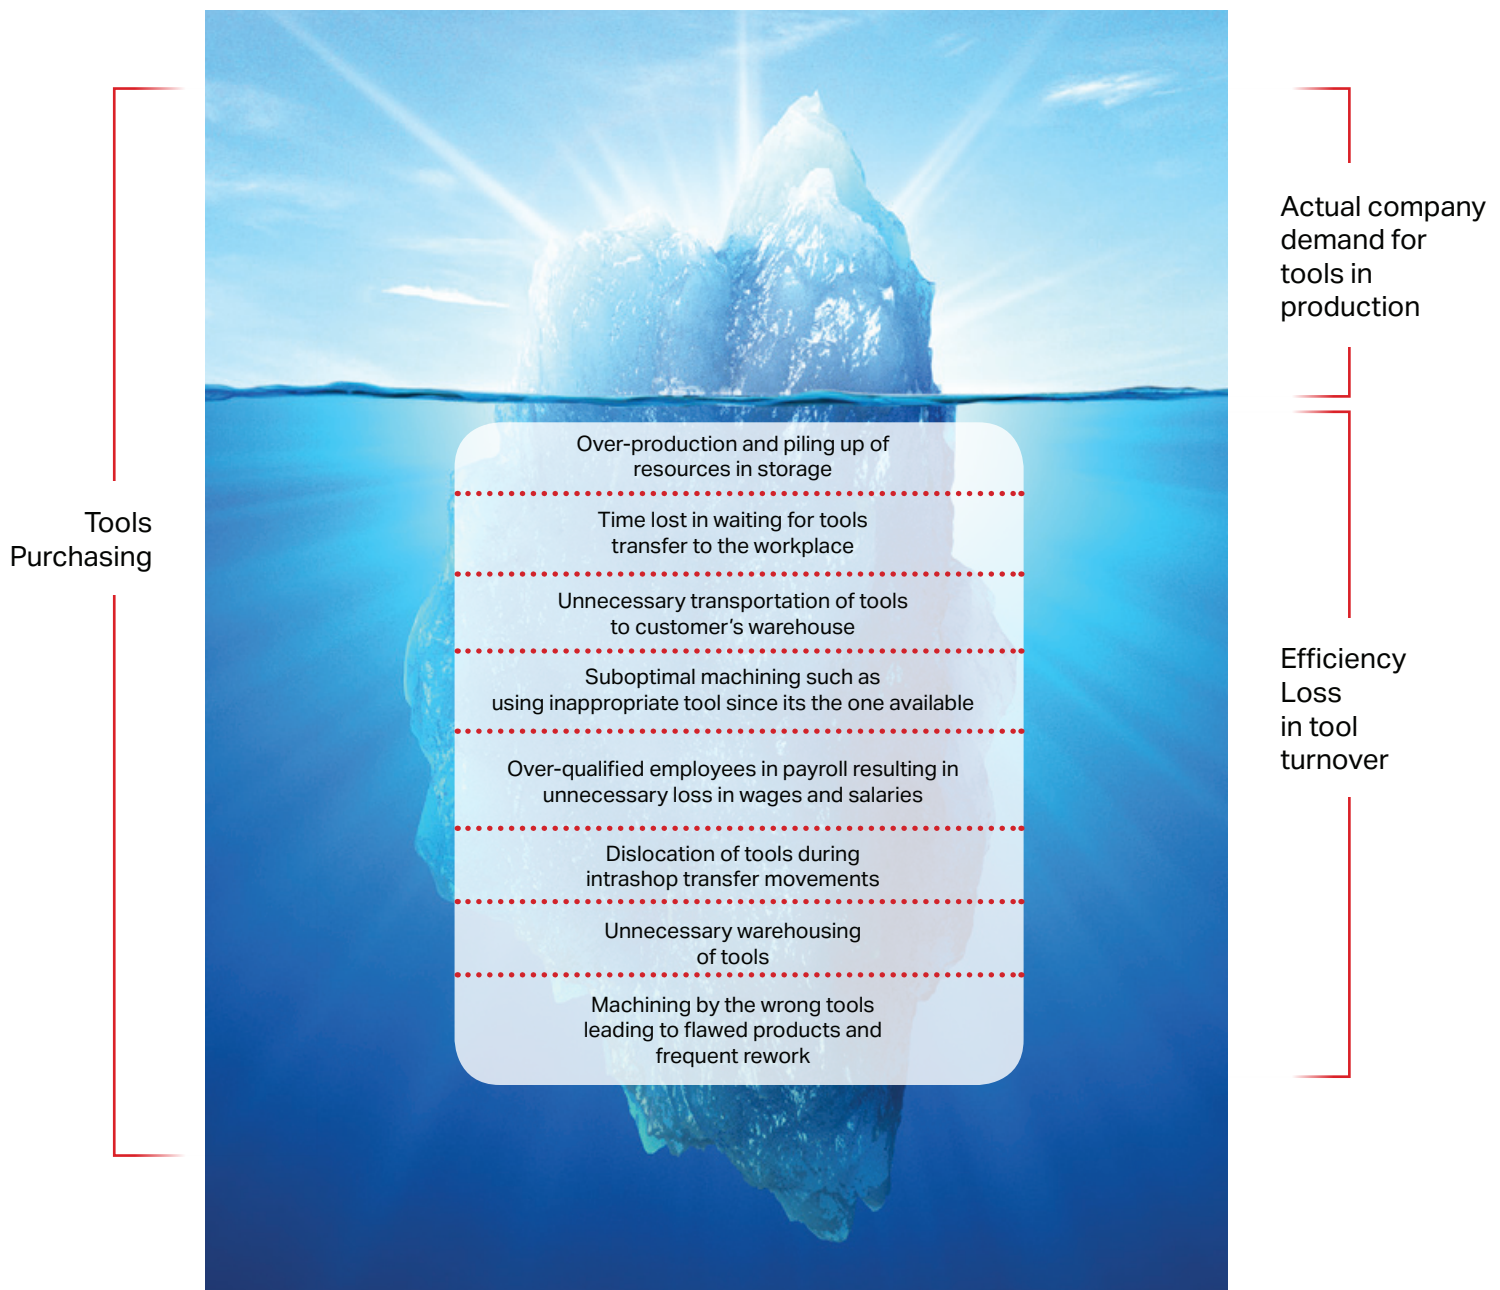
Tools Purchasing

Over-production and piling up of resources in storage

Time lost in waiting for tools transfer to the workplace

Unnecessary transportation of tools to customer's warehouse

Suboptimal machining such as using inappropriate tool since its the one available

Over-qualified employees in payroll resulting in unnecessary loss in wages and salaries

Dislocation of tools during intrashop transfer movements

Unnecessary warehousing of tools

Machining by the wrong tools leading to flawed products and frequent rework

Actual company demand for tools in production

Efficiency Loss in tool turnover